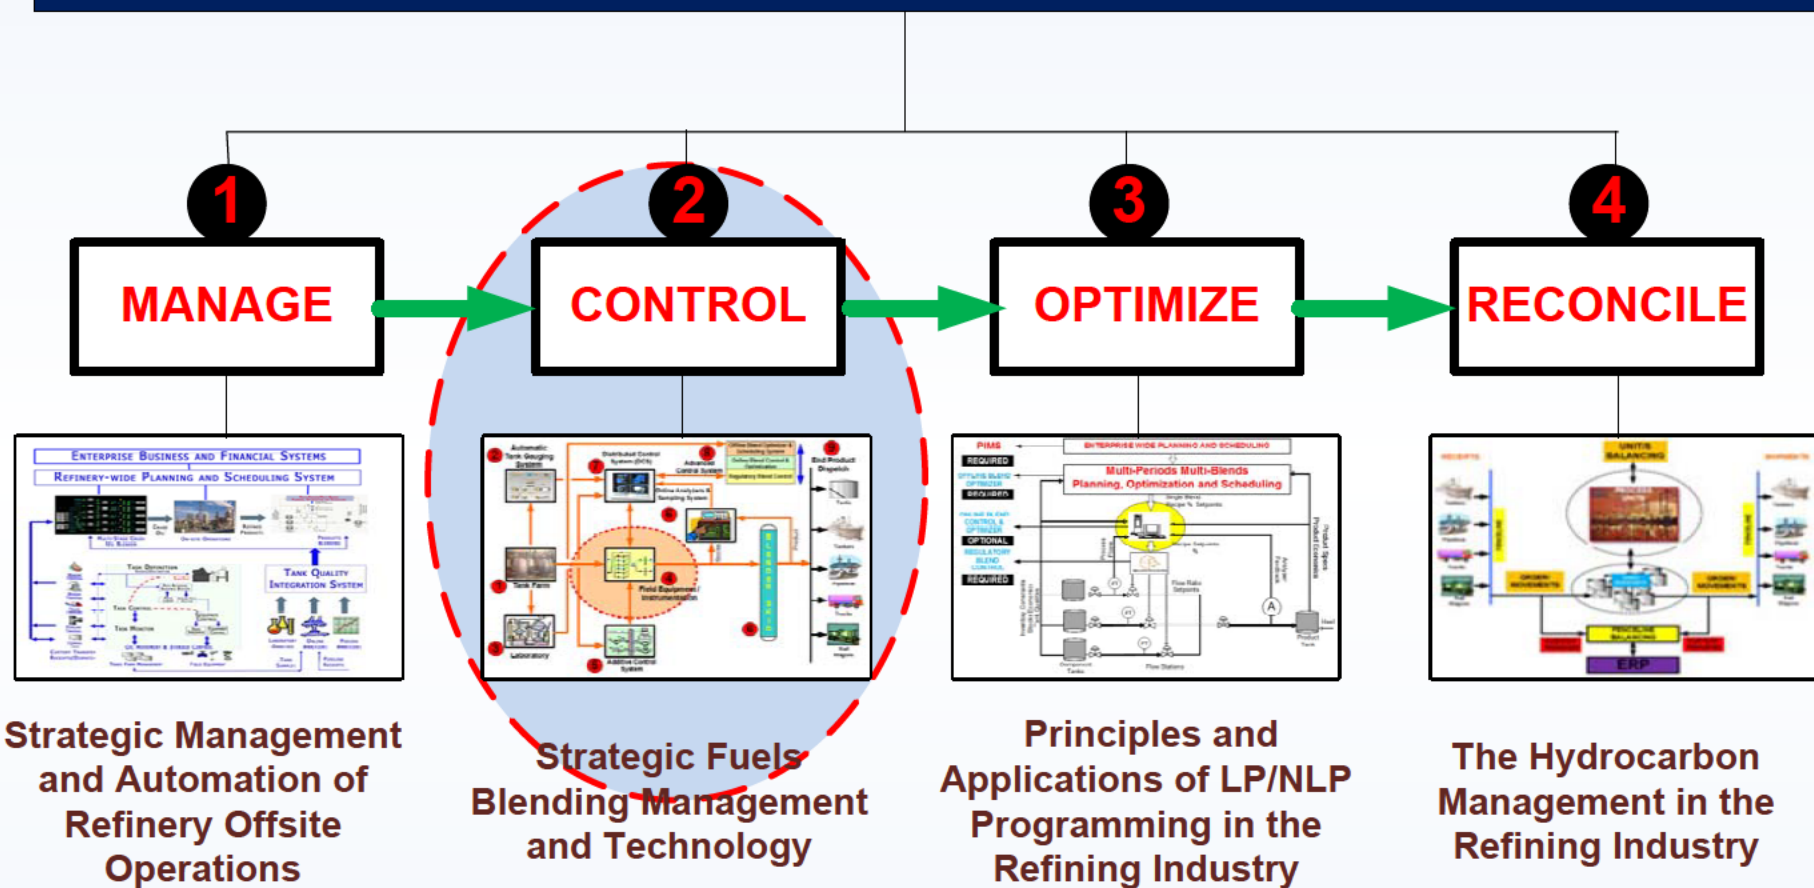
1

MANAGE

2

CONTROL

3

OPTIMIZE

4

RECONCILE

Enterprise Business and Financial Systems

Refinery-wide Planning and Scheduling System

Tank Quality Integration System

Automatic Tank Gauging System

Distributed Control System (DCS)

Advanced Control System

End Product Dispatch

Tank Farm

Field Equipment / Instrumentation

Laboratory

Additive Control System

PIMS

REQUIRED

ENTERPRISE WIDE PLANNING AND SCHEDULING

Multi-Periods Multi-Blends Planning, Optimization and Scheduling

OPTIONAL

REQUIRED

UNITS BALANCING

ERP

Strategic Management and Automation of Refinery Offsite Operations

Strategic Fuels Blending Management and Technology

Principles and Applications of LP/NLP Programming in the Refining Industry

The Hydrocarbon Management in the Refining Industry